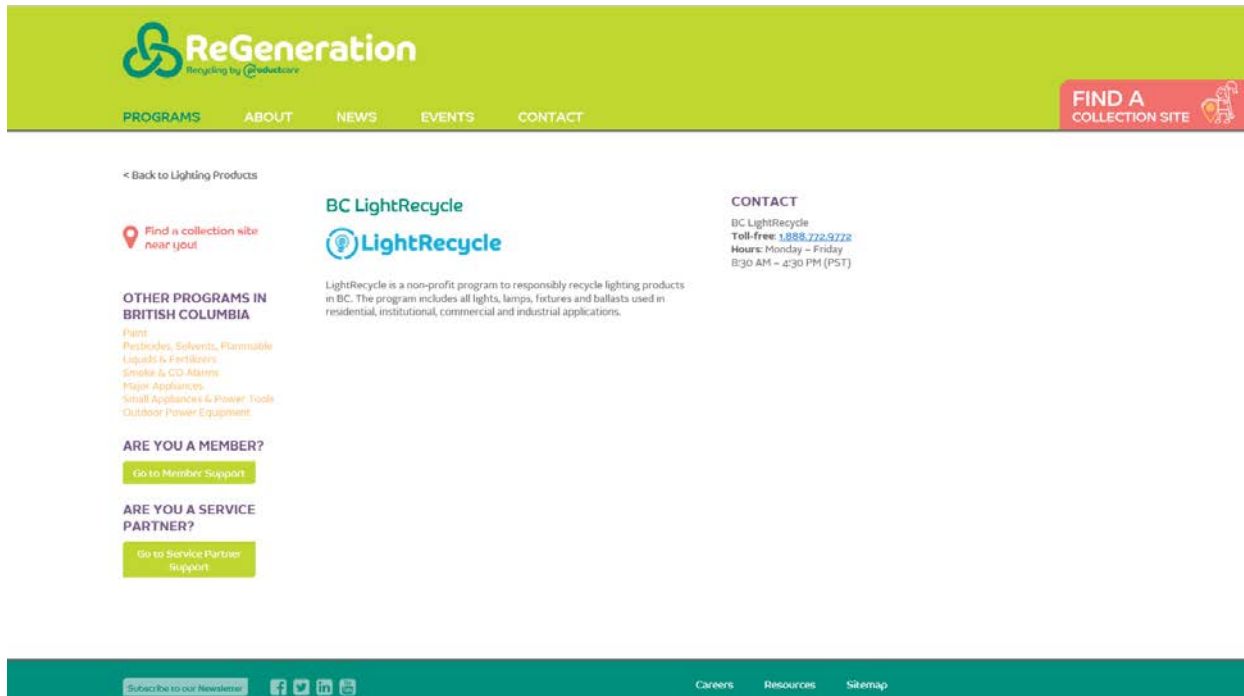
ReGeneration
Recycling by productcare

PROGRAMS ABOUT NEWS EVENTS CONTACT

FIND A COLLECTION SITE

< Back to Lighting Products

Find a collection site near you!

OTHER PROGRAMS IN BRITISH COLUMBIA
Paint
Pesticides, Solvents, Flammable Liquids & Fertilizers
Smoke & CO Alarms
Major Appliances
Small Appliances & Power Tools
Outdoor Power Equipment

ARE YOU A MEMBER?
Go to Member Support

ARE YOU A SERVICE PARTNER?
Go to Service Partner Support

BC LightRecycle

LightRecycle

LightRecycle is a non-profit program to responsibly recycle lighting products in BC. The program includes all lights, lamps, fixtures and ballasts used in residential, institutional, commercial and industrial applications.

CONTACT
BC LightRecycle
Toll-free: 1.888.772.9772
Hours: Monday – Friday
8:30 AM – 4:30 PM (PST)

Subscribe to our Newsletter
Careers Resources Sitemap